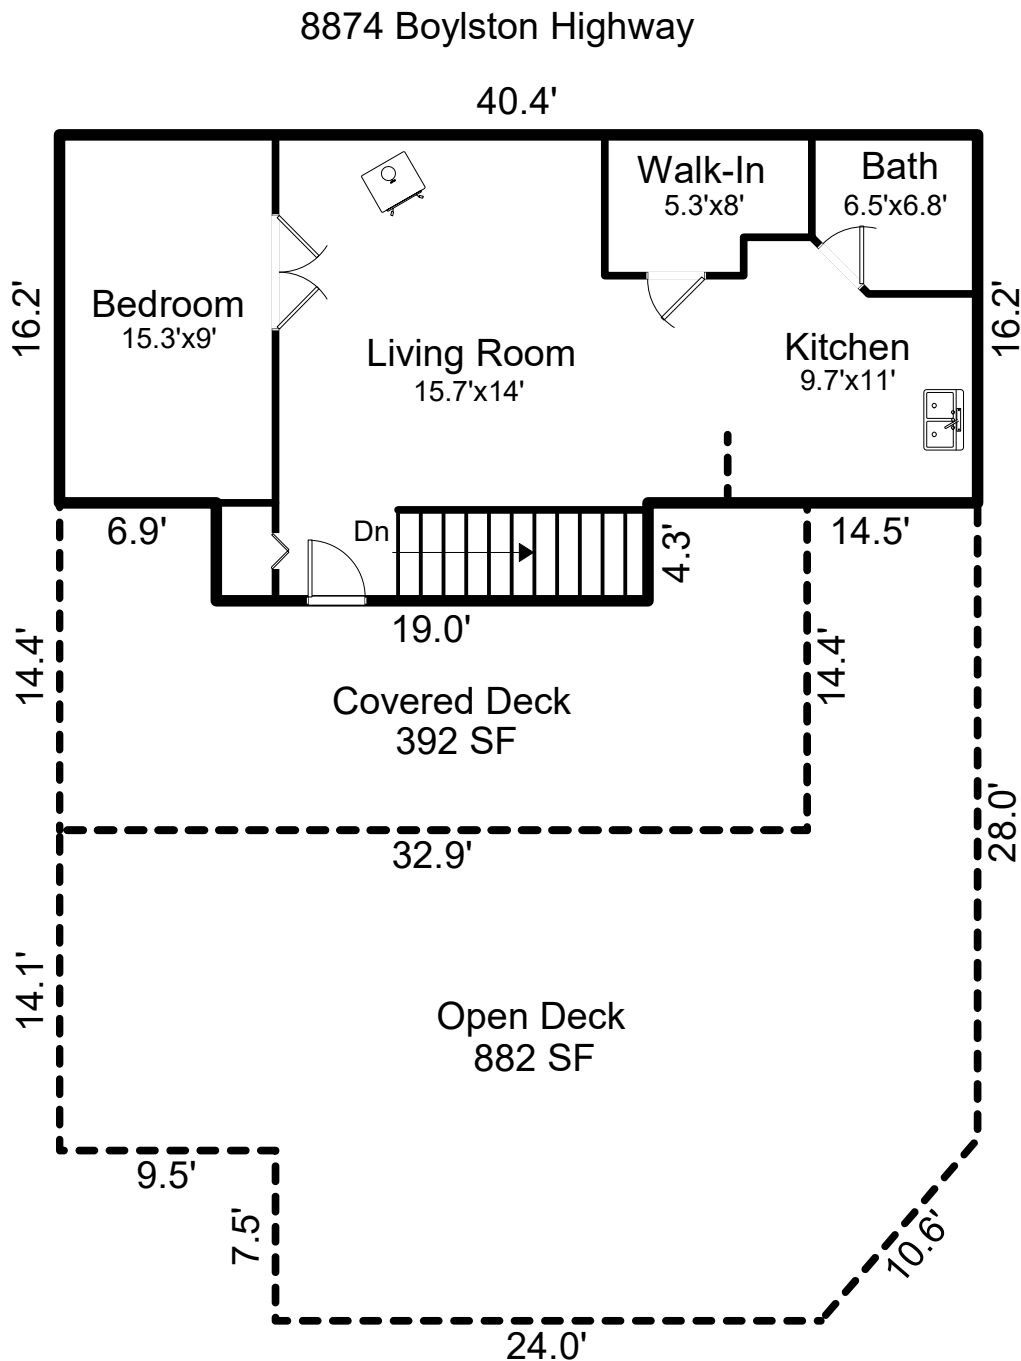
8874 Boylston Highway

40.4'

Walk-In
5.3'x8'

Bath
6.5'x6.8'

16.2'

Bedroom
15.3'x9'

Living Room
15.7'x14'

Kitchen
9.7'x11'

16.2'

6.9'

Dn

4.3'

14.5'

19.0'

14.4'

Covered Deck
392 SF

14.4'

28.0'

32.9'

14.1'

Open Deck
882 SF

9.5'

7.5'

10.6'

24.0'